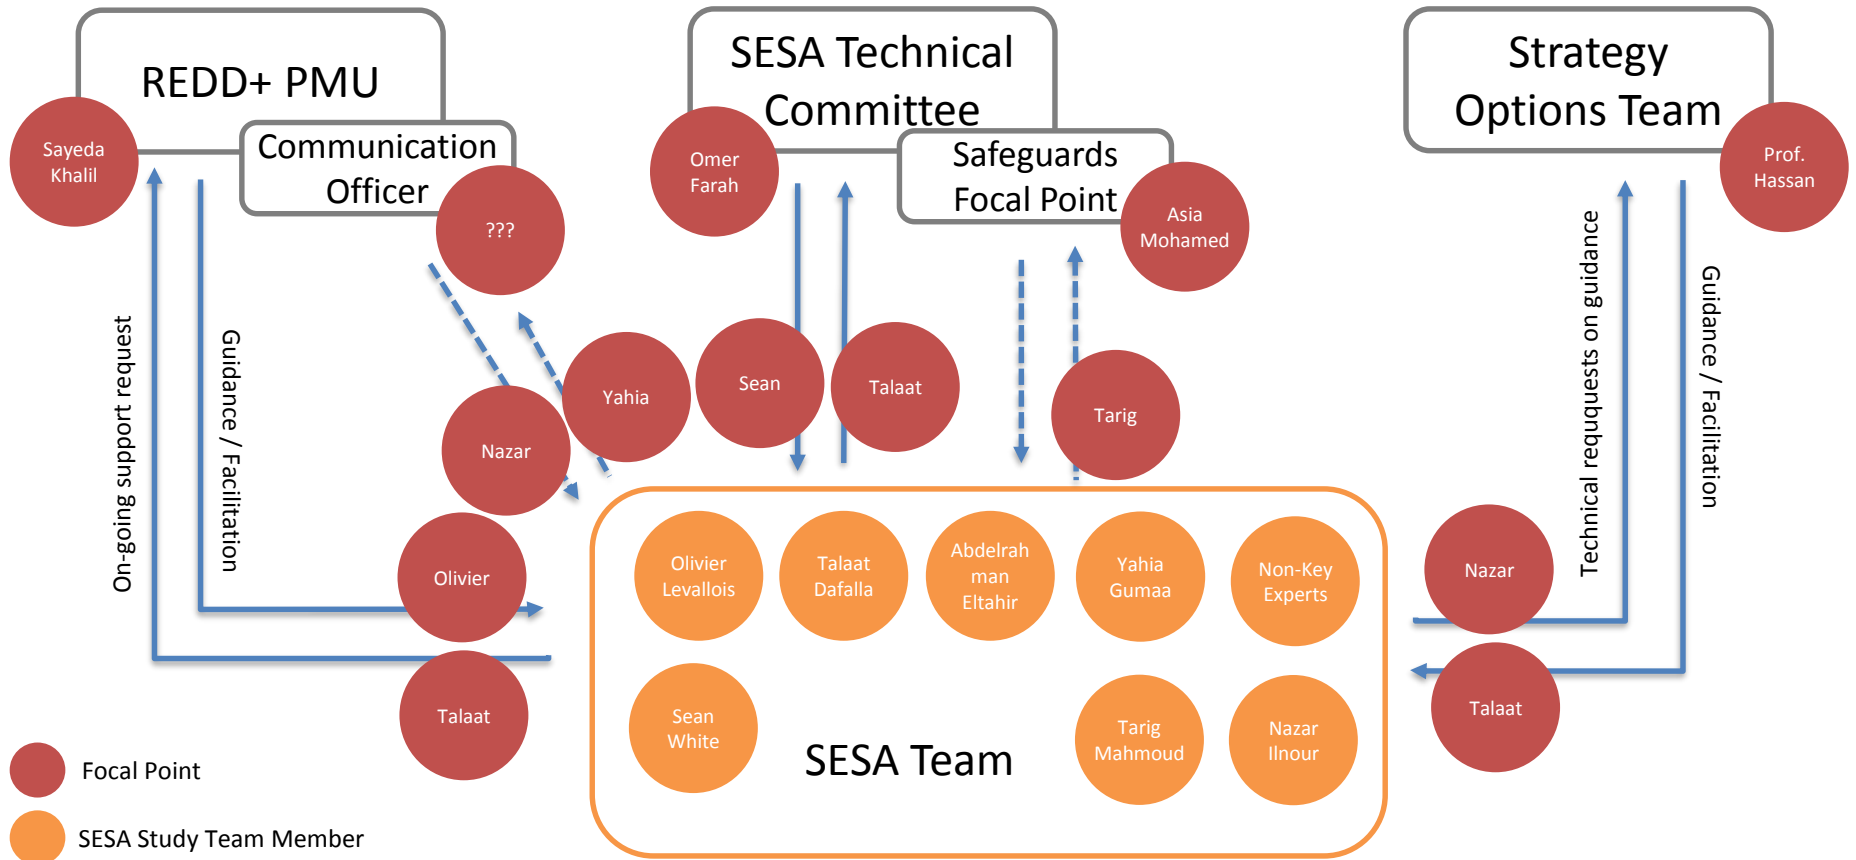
REDD+ PMU

Sayeda Khalil

Communication Officer

???

SESA Technical Committee

Omer Farah

Safeguards Focal Point

Asia Mohamed

Strategy Options Team

Prof. Hassan

On-going support request

Guidance / Facilitation

Yahia

Sean

Talaat

Tarig

Nazar

Olivier

Talaat

Technical requests on guidance

Guidance / Facilitation

Nazar

Talaat

Olivier Levallois

Talaat Dafalla

Abdelrahman Eltahir

Yahia Gumaa

Non-Key Experts

Sean White

SESA Team

Tarig Mahmoud

Nazar Ilnour

Focal Point

SESA Study Team Member